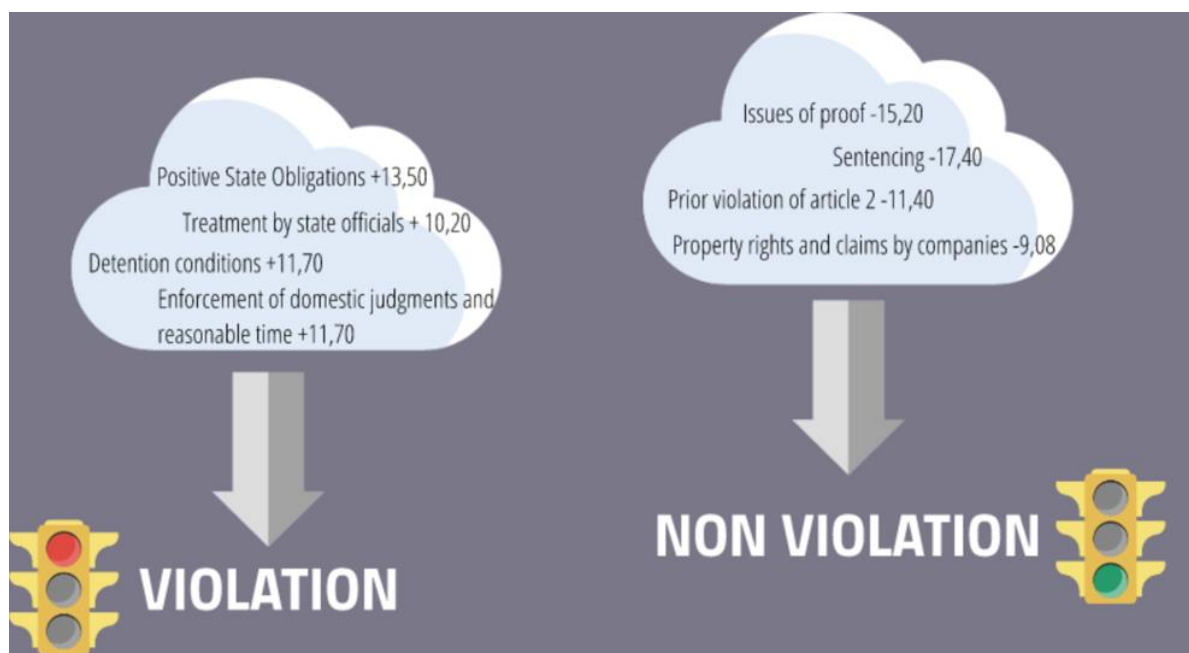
Positive State Obligations +13,50
Treatment by state officials + 10,20
Detention conditions +11,70
Enforcement of domestic judgments and reasonable time +11,70

VIOLATION

Issues of proof -15,20
Sentencing -17,40
Prior violation of article 2 -11,40
Property rights and claims by companies -9,08

NON VIOLATION